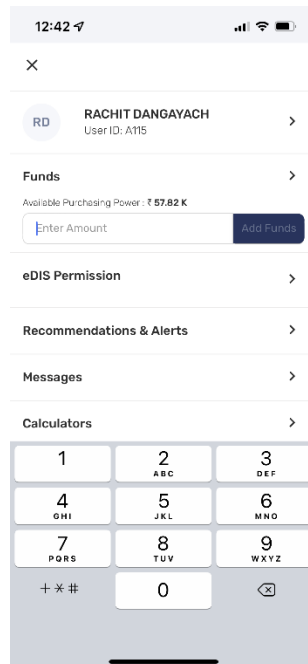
12:42

×

RD RACHIT DANGAYACH
User ID: A115

Funds
Available Purchasing Power : ₹ 57.82 K
Enter Amount
Add Funds

eDIS Permission

Recommendations & Alerts

Messages

Calculators

1
2 ABC
3 DEF
4 GHI
5 JKL
6 MNO
7 PQRS
8 TUV
9 WXYZ
+*#
0